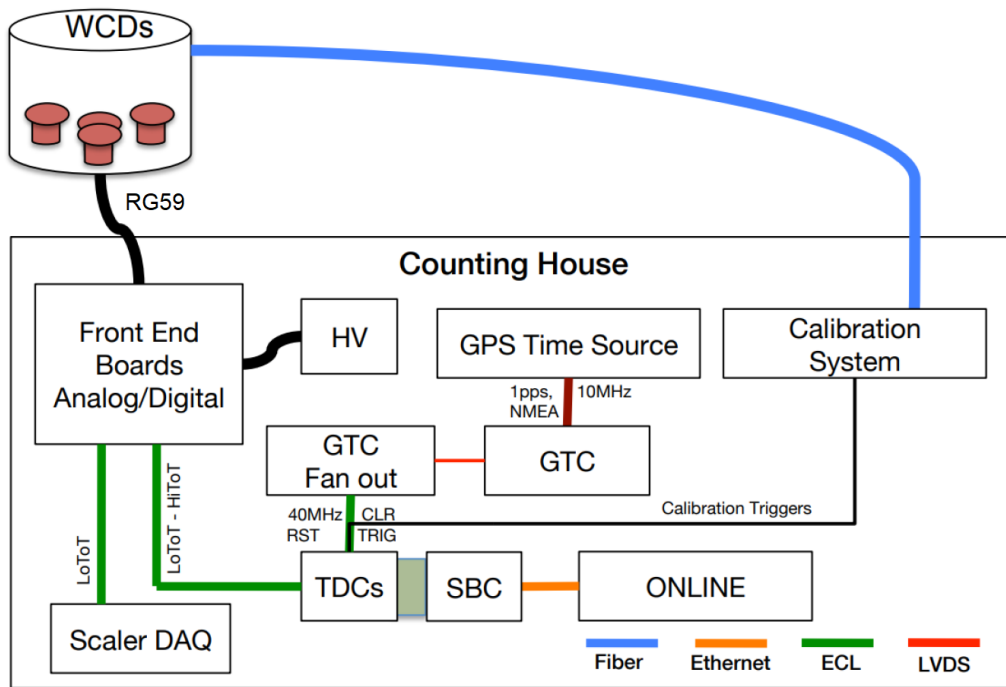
WCDs

RG59

Counting House

Front End Boards Analog/Digital

HV

GPS Time Source

Calibration System

1pps, NMEA

10MHz

GTC Fan out

GTC

Calibration Triggers

40MHz RST

CLR TRIG

LoToT

LoToT - HiToT

TDCs

SBC

ONLINE

Scaler DAQ

Fiber

Ethernet

ECL

LVDS